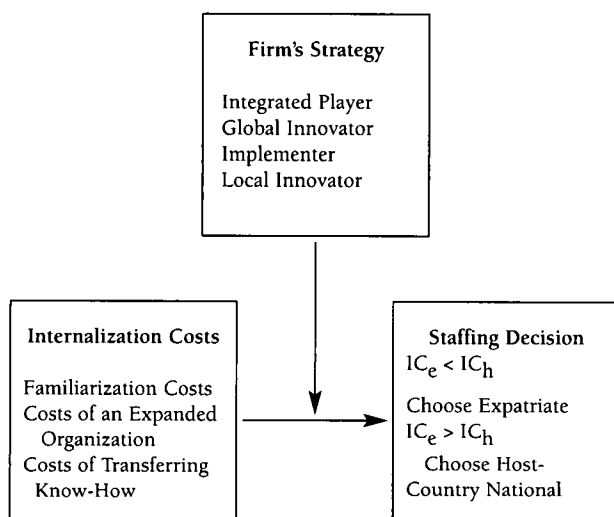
Firm's Strategy

Integrated Player
Global Innovator
Implementer
Local Innovator

Internalization Costs

Familiarization Costs
Costs of an Expanded Organization
Costs of Transferring Know-How

Staffing Decision
$IC_e < IC_h$
Choose Expatriate
$IC_e > IC_h$
Choose Host-Country National